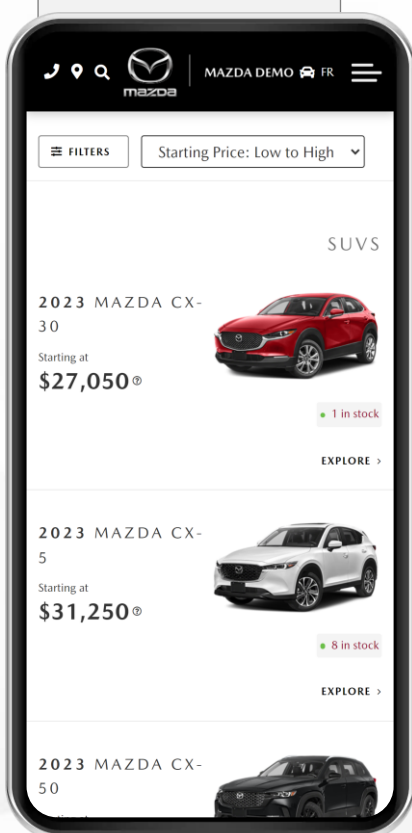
mazda

MAZDA DEMO FR

FILTERS

Starting Price: Low to High

SUVS

2023 MAZDA CX-30

Starting at

$27,050

1 in stock

EXPLORE ›

2023 MAZDA CX-5

Starting at

$31,250

8 in stock

EXPLORE ›

2023 MAZDA CX-50